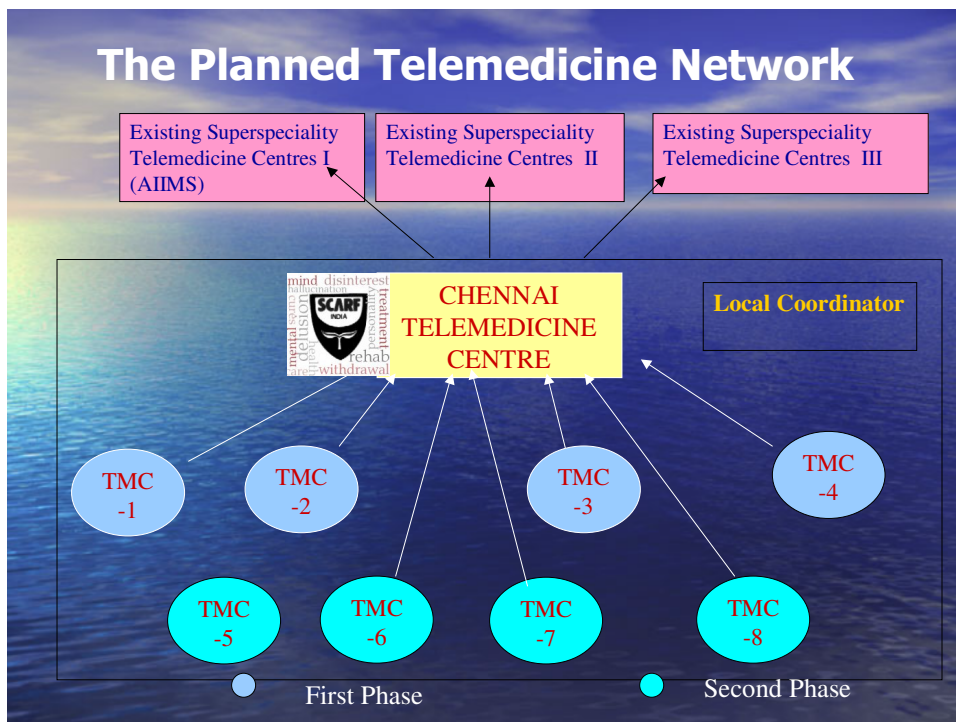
The Planned Telemedicine Network

Existing Superspeciality Telemedicine Centres I (AIIMS)

Existing Superspeciality Telemedicine Centres II

Existing Superspeciality Telemedicine Centres III

mind disinterest hallucination SCARF INDIA treatment delusion mental personality health rehab care withdrawal

CHENNAI TELEMEDICINE CENTRE

Local Coordinator

TMC -1

TMC -2

TMC -3

TMC -4

TMC -5

TMC -6

TMC -7

TMC -8

First Phase

Second Phase